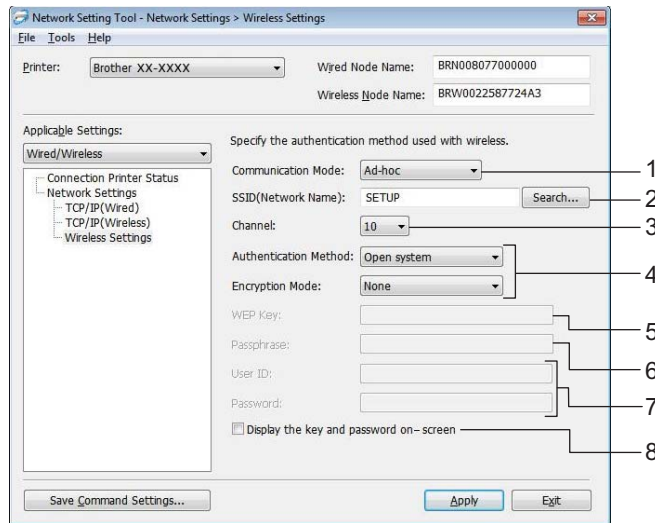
Network Setting Tool - Network Settings > Wireless Settings

File Tools Help

Printer: Brother XX-XXXX

Wired Node Name: BRN008077000000

Wireless Node Name: BRW0022587724A3

Applicable Settings:

Wired/Wireless

Connection Printer Status
Network Settings
TCP/IP(Wired)
TCP/IP(Wireless)
Wireless Settings

Specify the authentication method used with wireless.

Communication Mode: Ad-hoc

SSID(Network Name): SETUP Search...

Channel: 10

Authentication Method: Open system

Encryption Mode: None

WEP Key:

Passphrase:

User ID:

Password:

Display the key and password on-screen

Save Command Settings...

Apply Exit

1
2
3
4
5
6
7
8